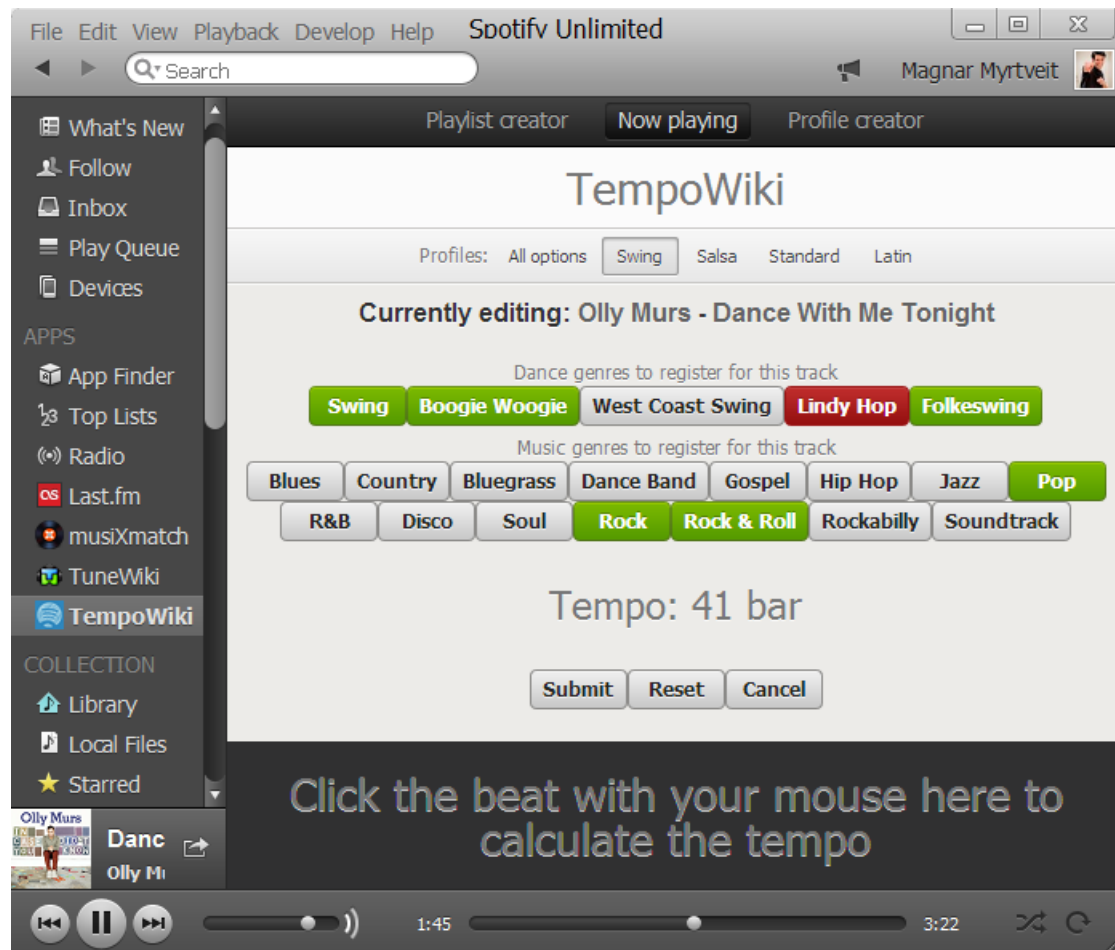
File Edit View Playback Develop Help Spotify Unlimited

Search

Magnar Myrtveit

What's New
Follow
Inbox
Play Queue
Devices

APPS
App Finder
Top Lists
Radio
Last.fm
musiXmatch
TuneWiki
TempoWiki

COLLECTION
Library
Local Files
Starred

Olly Murs
Danc
Olly M

Playlist creator Now playing Profile creator

TempoWiki

Profiles: All options Swing Salsa Standard Latin

Currently editing: Olly Murs - Dance With Me Tonight

Dance genres to register for this track

Swing Boogie Woogie West Coast Swing Lindy Hop Folkeswing

Music genres to register for this track

Blues Country Bluegrass Dance Band Gospel Hip Hop Jazz Pop
R&B Disco Soul Rock Rock & Roll Rockabilly Soundtrack

Tempo: 41 bar

Submit Reset Cancel

Click the beat with your mouse here to calculate the tempo

1:45 3:22